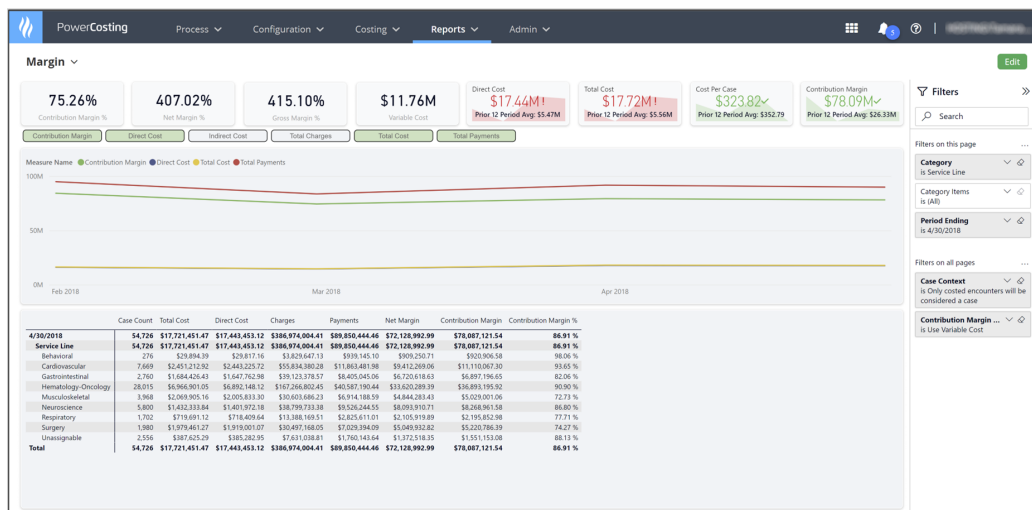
PowerCosting Process Configuration Costing Reports Admin

5

Margin

Edit

75.26%
Contribution Margin %

407.02%
Net Margin %

415.10%
Gross Margin %

$11.76M
Variable Cost

Direct Cost
$17.44M!
Prior 12 Period Avg: $5.47M

Total Cost
$17.72M!
Prior 12 Period Avg: $5.56M

Cost Per Case
$323.82✓
Prior 12 Period Avg: $352.79

Contribution Margin
$78.09M✓
Prior 12 Period Avg: $26.33M

Contribution Margin | Direct Cost | Indirect Cost | Total Charges | Total Cost | Total Payments

Measure Name ● Contribution Margin ● Direct Cost ● Total Cost ● Total Payments

100M
50M
0M
Feb 2018
Mar 2018
Apr 2018

| | Case Count | Total Cost | Direct Cost | Charges | Payments | Net Margin | Contribution Margin | Contribution Margin % |
|---|---|---|---|---|---|---|---|---|
| 4/30/2018 | 54,726 | $17,721,451.47 | $17,443,453.12 | $386,974,004.41 | $89,850,444.46 | $72,128,992.99 | $78,087,121.54 | 86.91 % |
| Service Line | 54,726 | $17,721,451.47 | $17,443,453.12 | $386,974,004.41 | $89,850,444.46 | $72,128,992.99 | $78,087,121.54 | 86.91 % |
| Behavioral | 276 | $29,894.39 | $29,817.16 | $3,829,647.13 | $939,145.10 | $909,250.71 | $920,906.58 | 98.06 % |
| Cardiovascular | 7,669 | $2,451,212.92 | $2,443,225.72 | $55,834,380.28 | $11,863,481.98 | $9,412,269.06 | $11,110,067.30 | 93.65 % |
| Gastrointestinal | 2,760 | $1,684,426.43 | $1,647,762.98 | $39,123,378.57 | $8,405,045.06 | $6,720,618.63 | $6,897,196.65 | 82.06 % |
| Hematology-Oncology | 28,015 | $6,966,901.05 | $6,892,148.12 | $167,266,802.45 | $40,587,190.44 | $33,620,289.39 | $36,893,195.92 | 90.90 % |
| Musculoskeletal | 3,968 | $2,069,905.15 | $2,005,833.30 | $30,603,686.23 | $6,914,188.59 | $4,844,283.43 | $5,029,001.06 | 72.73 % |
| Neuroscience | 5,800 | $1,432,333.84 | $1,401,972.18 | $38,799,733.38 | $9,526,244.55 | $8,093,910.71 | $8,268,961.58 | 86.80 % |
| Respiratory | 1,702 | $719,691.12 | $718,409.64 | $13,388,169.51 | $2,825,611.01 | $2,105,919.89 | $2,195,852.98 | 77.71 % |
| Surgery | 1,980 | $1,979,461.27 | $1,919,001.07 | $30,497,168.05 | $7,029,394.09 | $5,049,932.82 | $5,220,786.39 | 74.27 % |
| Unassignable | 2,556 | $387,625.29 | $385,282.95 | $7,631,038.81 | $1,760,143.64 | $1,372,518.35 | $1,551,153.08 | 88.13 % |
| Total | 54,726 | $17,721,451.47 | $17,443,453.12 | $386,974,004.41 | $89,850,444.46 | $72,128,992.99 | $78,087,121.54 | 86.91 % |

Filters

Search

Filters on this page

Category
is Service Line

Category Items
is (All)

Period Ending
is 4/30/2018

Filters on all pages

Case Context
is Only costed encounters will be considered a case

Contribution Margin ...
is Use Variable Cost